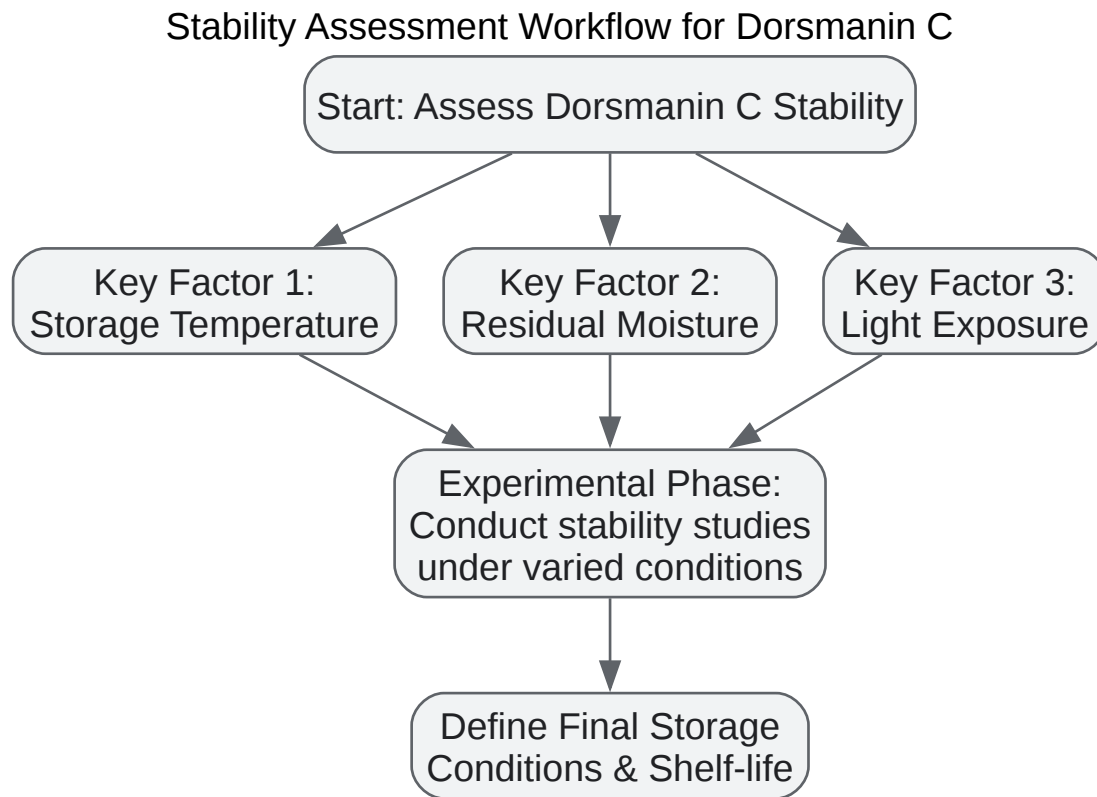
Stability Assessment Workflow for Dorsmanin C

Start: Assess Dorsmanin C Stability

Key Factor 1: Storage Temperature

Key Factor 2: Residual Moisture

Key Factor 3: Light Exposure

Experimental Phase: Conduct stability studies under varied conditions

Define Final Storage Conditions & Shelf-life